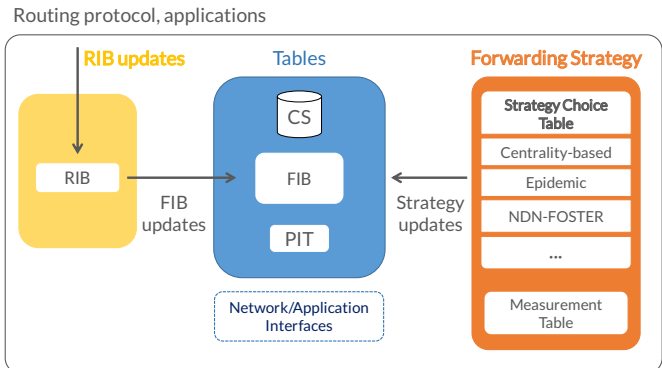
Routing protocol, applications

RIB updates

RIB

FIB updates

Tables

CS

FIB

PIT

Network/Application Interfaces

Strategy updates

Forwarding Strategy

Strategy Choice Table

Centrality-based

Epidemic

NDN-FOSTER

...

Measurement Table